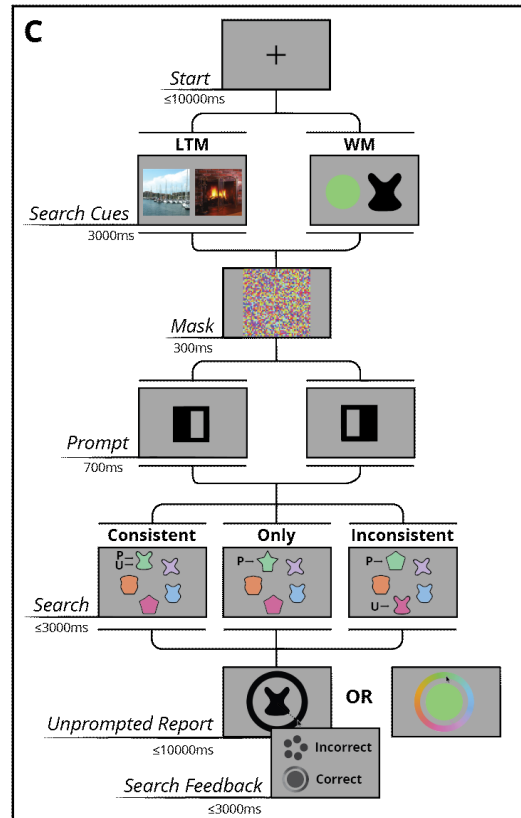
C

+

Start
≤10000ms

LTM

WM

Search Cues
3000ms

Mask
300ms

Prompt
700ms

Consistent

Only

Inconsistent

P—
U—

P—

P—

U—

Search
≤3000ms

OR

Unprompted Report
≤10000ms

Incorrect

Correct

Search Feedback
≤3000ms